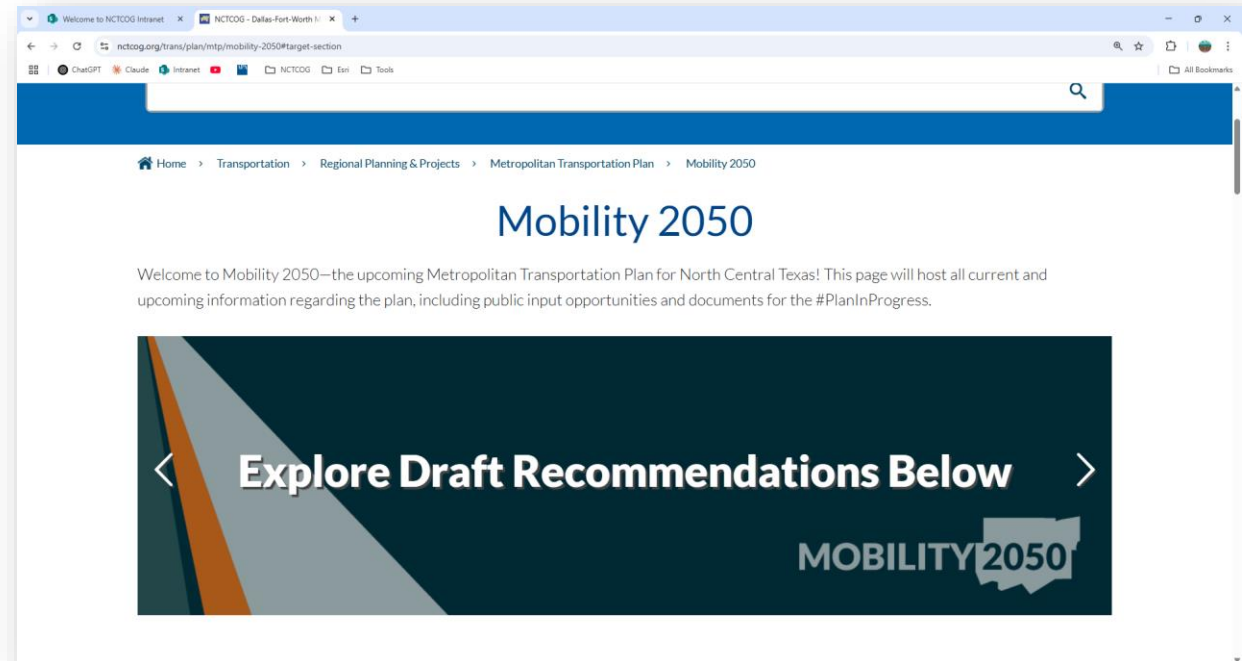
Welcome to NCTCOG Intranet ×
NCTCOG - Dallas-Fort-Worth M ×
+

nctcog.org/trans/plan/mtp/mobility-2050#target-section

ChatGPT Claude Intranet NCTCOG Esri Tools
All Bookmarks

Home › Transportation › Regional Planning & Projects › Metropolitan Transportation Plan › Mobility 2050

Mobility 2050

Welcome to Mobility 2050—the upcoming Metropolitan Transportation Plan for North Central Texas! This page will host all current and upcoming information regarding the plan, including public input opportunities and documents for the #PlanInProgress.

Explore Draft Recommendations Below

MOBILITY 2050